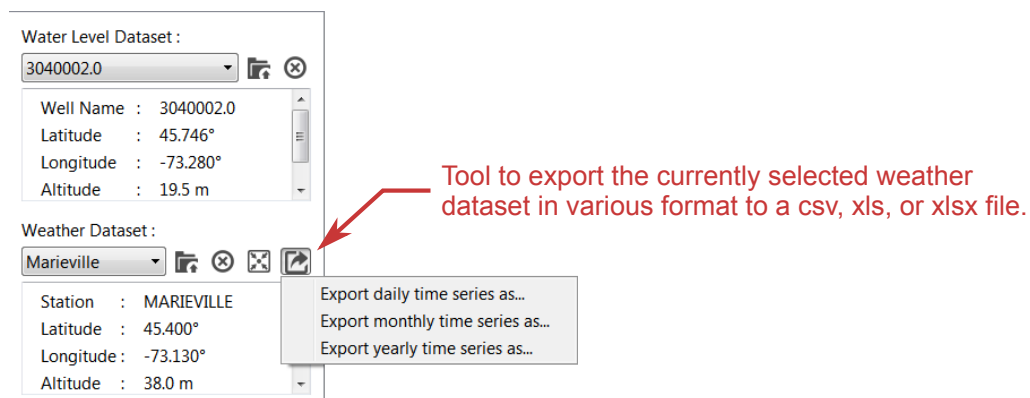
Water Level Dataset :

3040002.0

Well Name : 3040002.0
Latitude : 45.746°
Longitude : -73.280°
Altitude : 19.5 m

Weather Dataset :

Marieville

Station : MARIEVILLE
Latitude : 45.400°
Longitude : -73.130°
Altitude : 38.0 m

Export daily time series as...
Export monthly time series as...
Export yearly time series as...

Tool to export the currently selected weather dataset in various format to a csv, xls, or xlsx file.